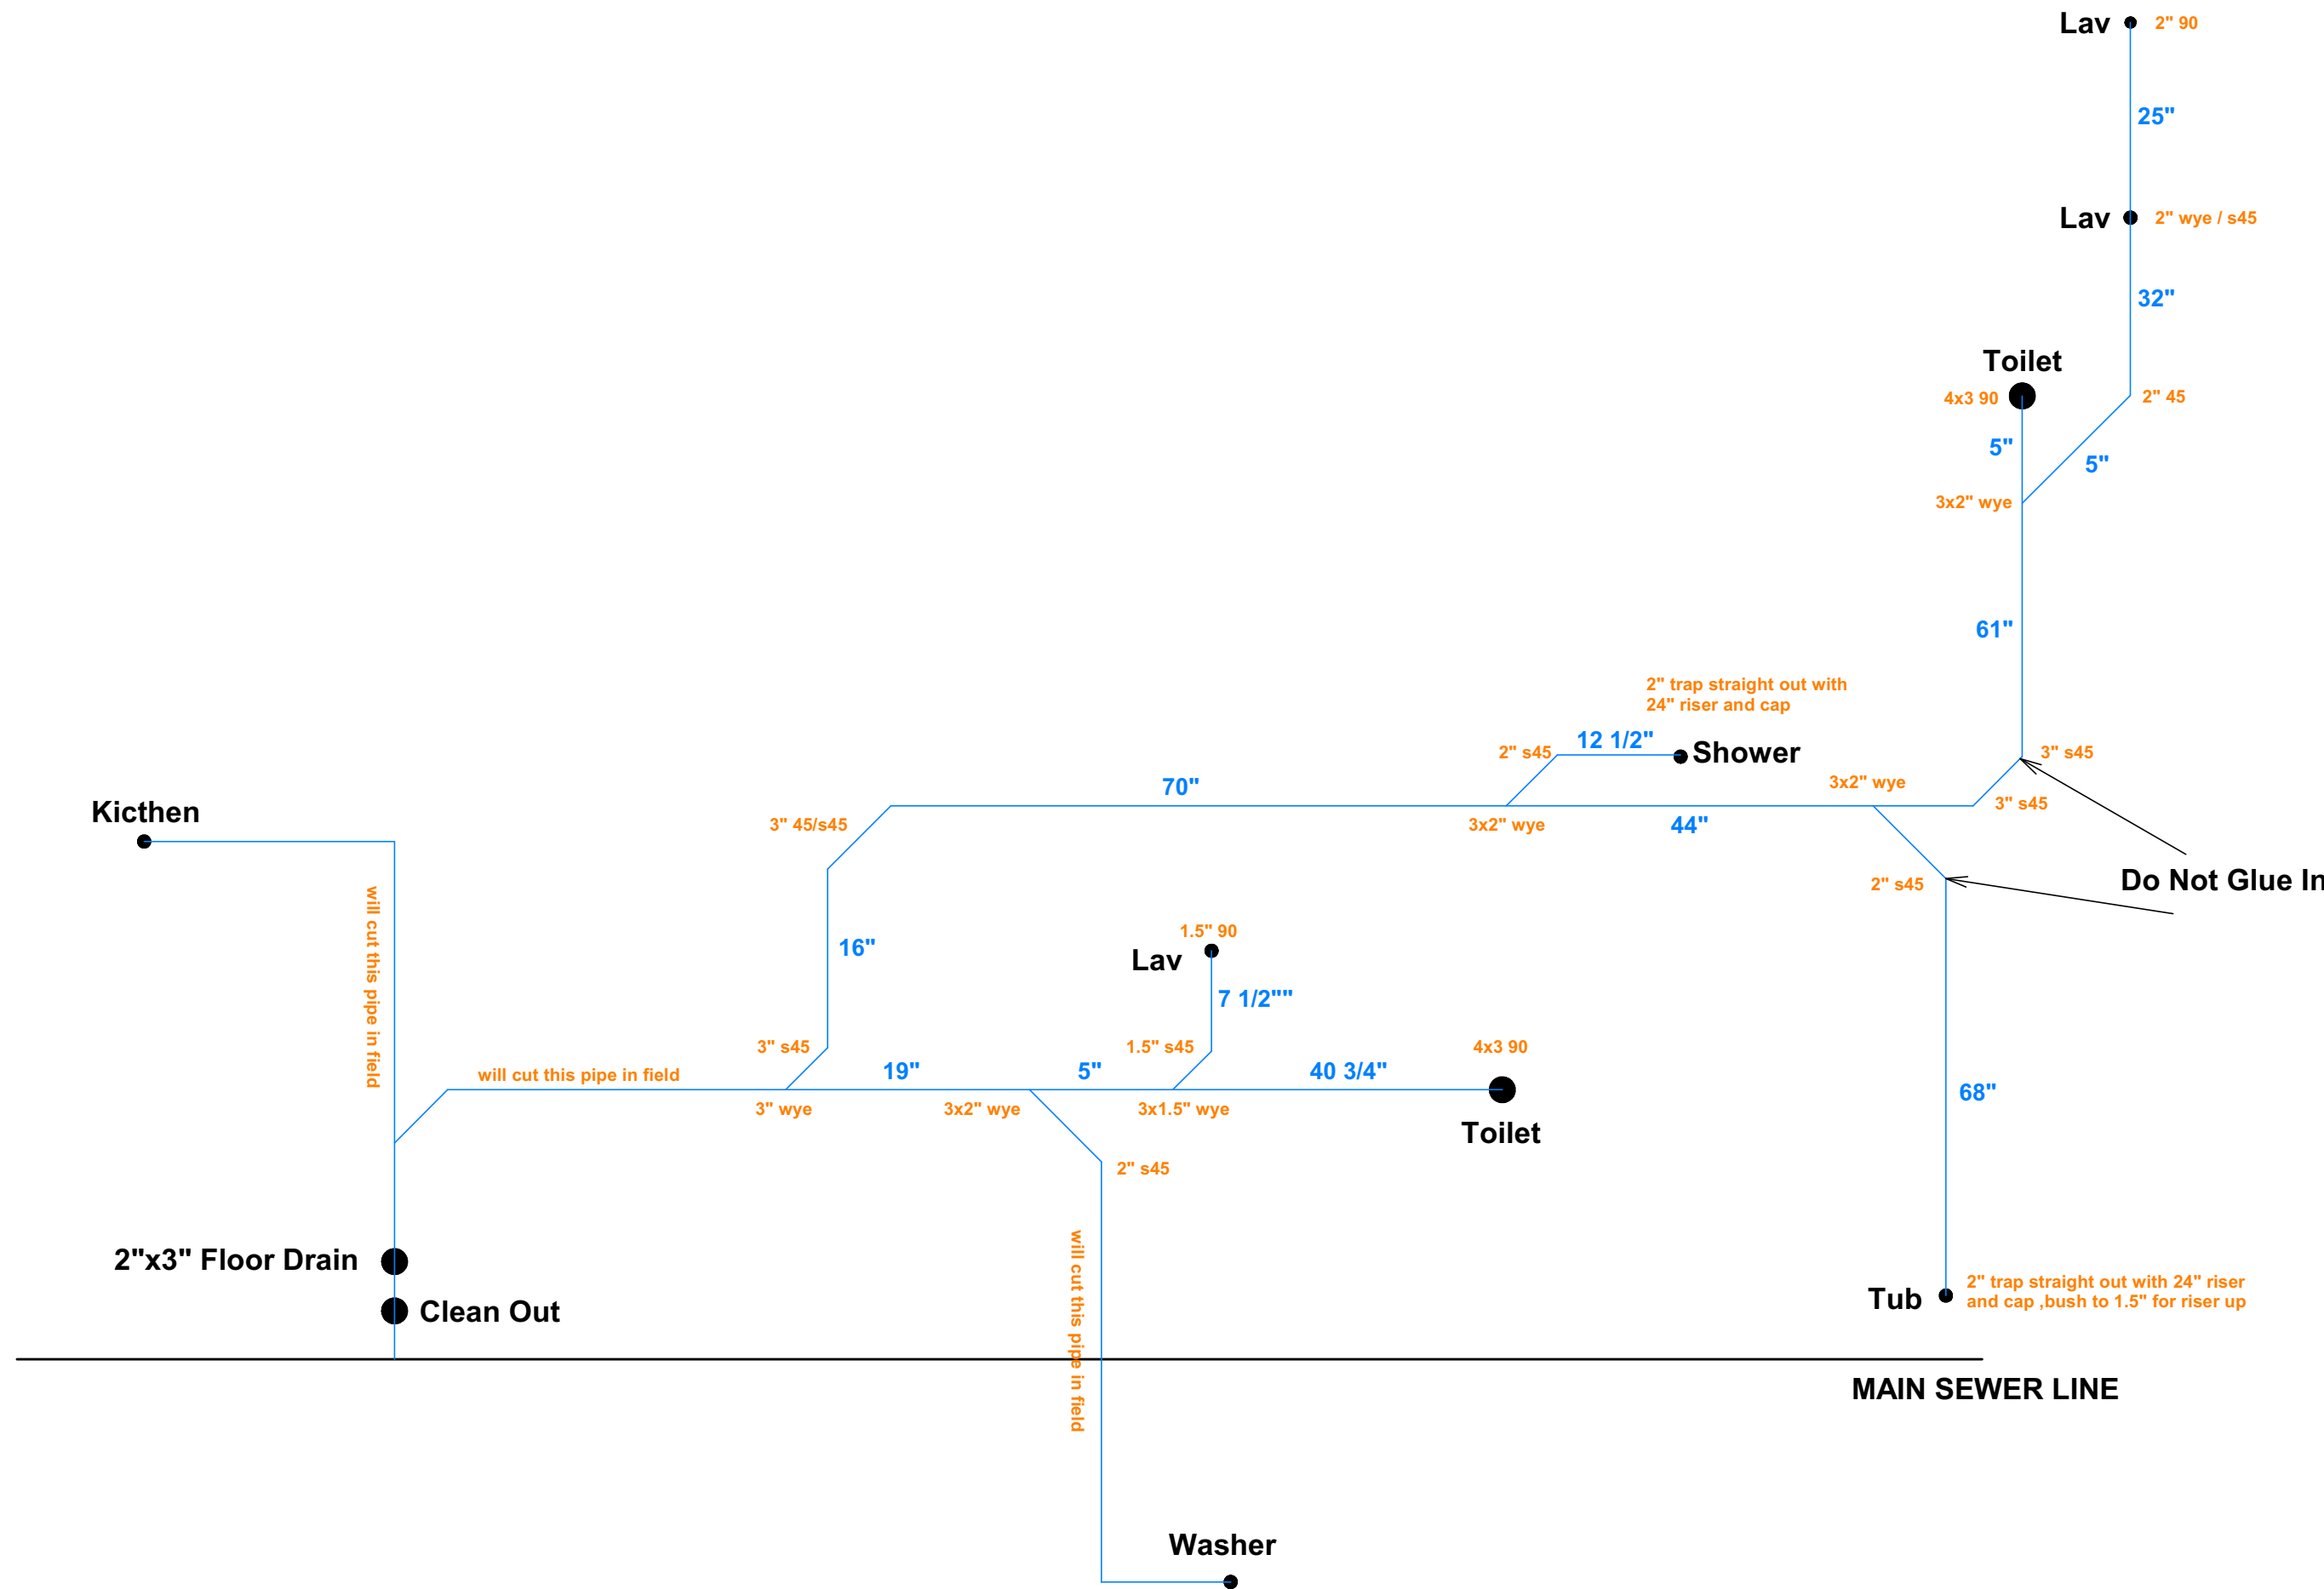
Lav 2" 90

25"

Lav 2" wye / s45

32"

Toilet

4x3 90

2" 45

5"

5"

3x2" wye

61"

2" trap straight out with 24" riser and cap

2" s45

12 1/2"

Shower

3" s45

3x2" wye

70"

3" s45

Kicthen

3" 45/s45

3x2" wye

44"

Do Not Glue In

2" s45

will cut this pipe in field

16"

1.5" 90

Lav

7 1/2""

3" s45

1.5" s45

4x3 90

will cut this pipe in field

19"

5"

40 3/4"

68"

3" wye

3x2" wye

3x1.5" wye

Toilet

2" s45

2"x3" Floor Drain

will cut this pipe in field

Tub

2" trap straight out with 24" riser and cap ,bush to 1.5" for riser up

Clean Out

MAIN SEWER LINE

Washer